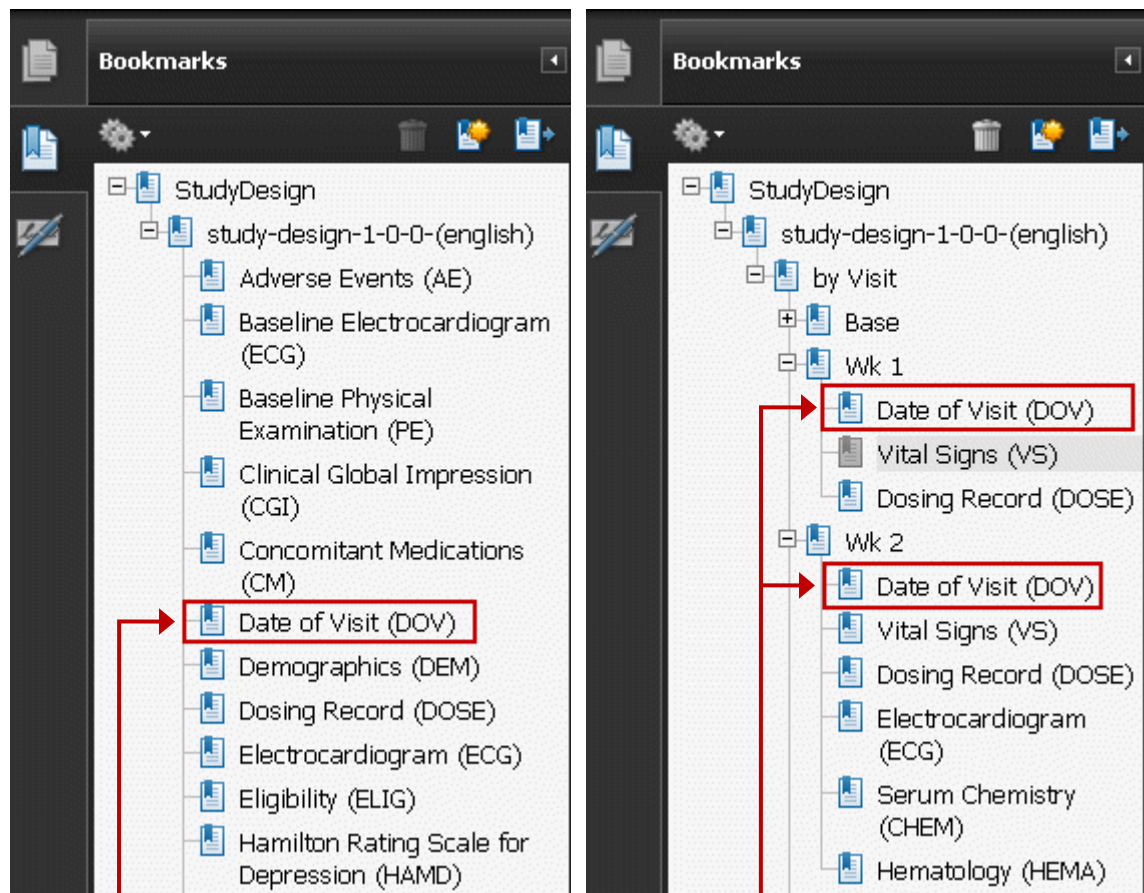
Bookmarks

StudyDesign
study-design-1-0-0-(english)
Adverse Events (AE)
Baseline Electrocardiogram (ECG)
Baseline Physical Examination (PE)
Clinical Global Impression (CGI)
Concomitant Medications (CM)
Date of Visit (DOV)
Demographics (DEM)
Dosing Record (DOSE)
Electrocardiogram (ECG)
Eligibility (ELIG)
Hamilton Rating Scale for Depression (HAMD)

Bookmarks

StudyDesign
study-design-1-0-0-(english)
by Visit
Base
Wk 1
Date of Visit (DOV)
Vital Signs (VS)
Dosing Record (DOSE)
Wk 2
Date of Visit (DOV)
Vital Signs (VS)
Dosing Record (DOSE)
Electrocardiogram (ECG)
Serum Chemistry (CHEM)
Hematology (HEMA)